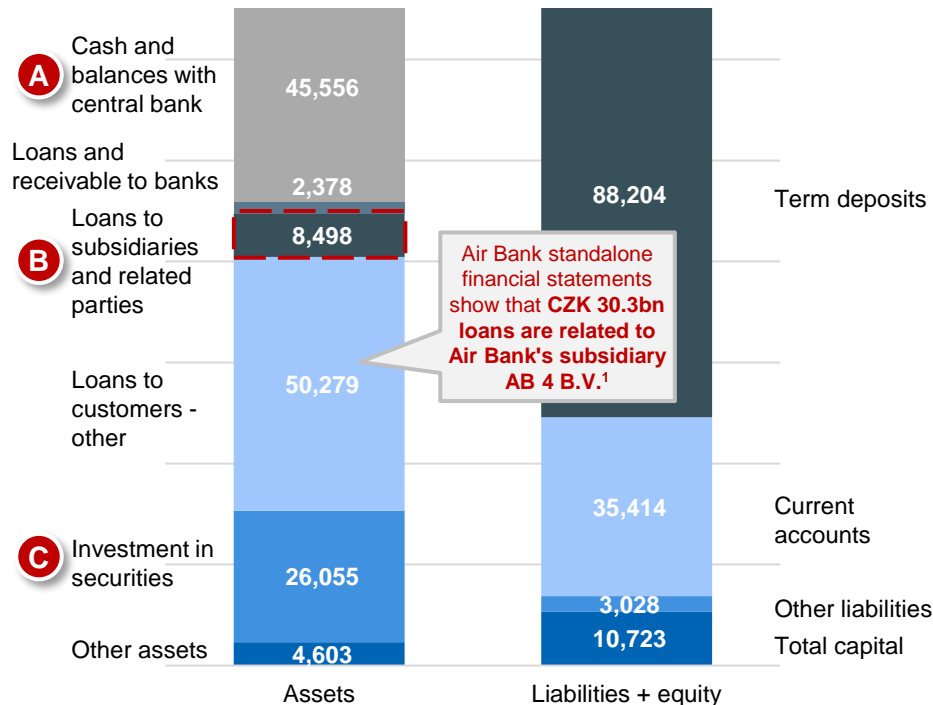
A Cash and balances with central bank

45,556

Loans and receivable to banks

2,378

B Loans to subsidiaries and related parties

8,498

Loans to customers - other

50,279

C Investment in securities

26,055

Other assets

4,603

Assets

Air Bank standalone financial statements show that **CZK 30.3bn loans are related to Air Bank's subsidiary AB 4 B.V.**$^1$

88,204

Term deposits

35,414

Current accounts

3,028

Other liabilities

10,723

Total capital

Liabilities + equity